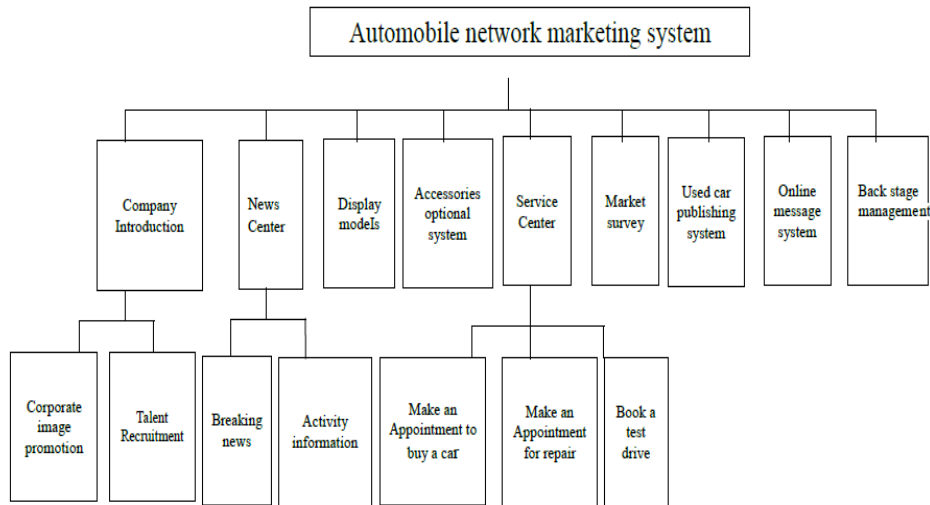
Automobile network marketing system

Company Introduction

News Center

Display models

Accessories optional system

Service Center

Market survey

Used car publishing system

Online message system

Back stage management

Corporate image promotion

Talent Recruitment

Breaking news

Activity information

Make an Appointment to buy a car

Make an Appointment for repair

Book a test drive